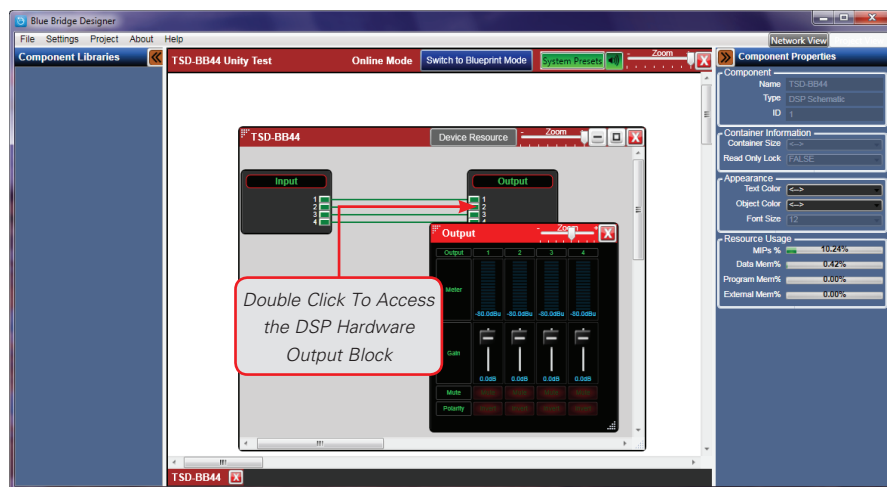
Blue Bridge Designer

File Settings Project About Help

Network View

Component Libraries

TSD-BB44 Unity Test

Online Mode

Switch to Blueprint Mode

System Presets

Zoom

Component Properties

Component

Name TSD-BB44

Type DSP Schematic

ID 1

Container Information

Container Size <-->

Read Only Lock FALSE

Appearance

Text Color <-->

Object Color <-->

Font Size 12

Resource Usage

MIPs % 10.24%

Data Mem% 0.42%

Program Mem% 0.00%

External Mem% 0.00%

TSD-BB44

Device Resource

Zoom

Input

1 2 3 4

Output

1 2 3

Output

Zoom

| Output | 1 | 2 | 3 | 4 |
|---|---|---|---|---|
| Meter | -80.0dBu | -80.0dBu | -80.0dBu | -80.0dBu |
| Gain | 0.0dB | 0.0dB | 0.0dB | 0.0dB |
| Mute | | | | |
| Polarity | | | | |

Double Click To Access the DSP Hardware Output Block

TSD-BB44